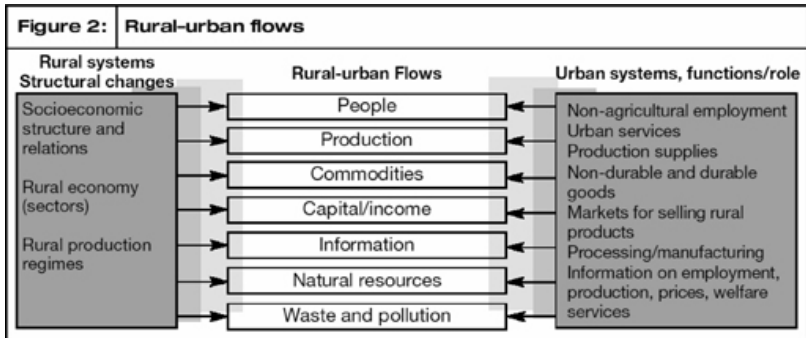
Figure 2: Rural–urban flows

Rural systems
Structural changes

Socioeconomic structure and relations

Rural economy (sectors)

Rural production regimes

Rural-urban Flows

People

Production

Commodities

Capital/income

Information

Natural resources

Waste and pollution

Urban systems, functions/role

Non-agricultural employment
Urban services
Production supplies
Non-durable and durable goods
Markets for selling rural products
Processing/manufacturing
Information on employment, production, prices, welfare services